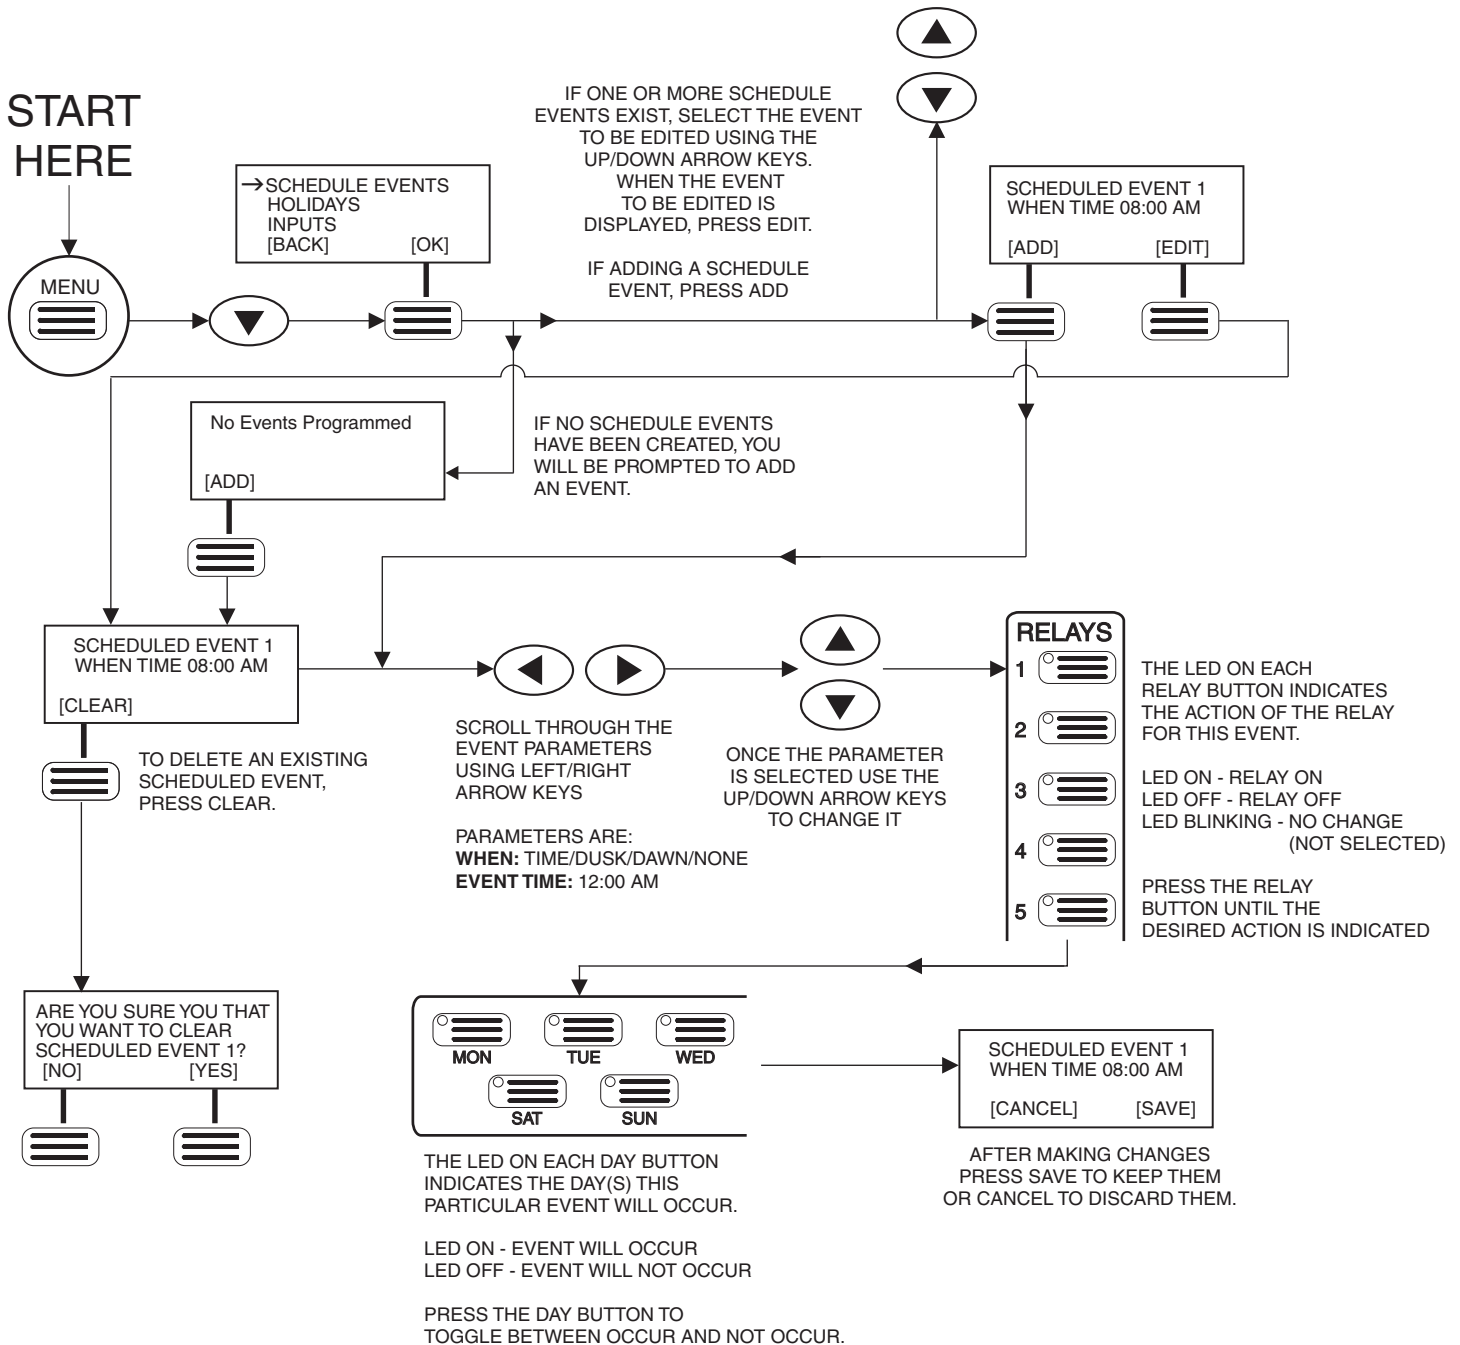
START HERE

MENU

→SCHEDULE EVENTS
HOLIDAYS
INPUTS
[BACK] [OK]

IF ONE OR MORE SCHEDULE EVENTS EXIST, SELECT THE EVENT TO BE EDITED USING THE UP/DOWN ARROW KEYS. WHEN THE EVENT TO BE EDITED IS DISPLAYED, PRESS EDIT.

IF ADDING A SCHEDULE EVENT, PRESS ADD

SCHEDULED EVENT 1
WHEN TIME 08:00 AM
[ADD] [EDIT]

No Events Programmed
[ADD]

IF NO SCHEDULE EVENTS HAVE BEEN CREATED, YOU WILL BE PROMPTED TO ADD AN EVENT.

SCHEDULED EVENT 1
WHEN TIME 08:00 AM
[CLEAR]

TO DELETE AN EXISTING SCHEDULED EVENT, PRESS CLEAR.

SCROLL THROUGH THE EVENT PARAMETERS USING LEFT/RIGHT ARROW KEYS

PARAMETERS ARE:
**WHEN:** TIME/DUSK/DAWN/NONE
**EVENT TIME:** 12:00 AM

ONCE THE PARAMETER IS SELECTED USE THE UP/DOWN ARROW KEYS TO CHANGE IT

RELAYS
1
2
3
4
5

THE LED ON EACH RELAY BUTTON INDICATES THE ACTION OF THE RELAY FOR THIS EVENT.

LED ON - RELAY ON
LED OFF - RELAY OFF
LED BLINKING - NO CHANGE (NOT SELECTED)

PRESS THE RELAY BUTTON UNTIL THE DESIRED ACTION IS INDICATED

ARE YOU SURE YOU THAT YOU WANT TO CLEAR SCHEDULED EVENT 1?
[NO] [YES]

MON TUE WED
SAT SUN

SCHEDULED EVENT 1
WHEN TIME 08:00 AM
[CANCEL] [SAVE]

THE LED ON EACH DAY BUTTON INDICATES THE DAY(S) THIS PARTICULAR EVENT WILL OCCUR.

LED ON - EVENT WILL OCCUR
LED OFF - EVENT WILL NOT OCCUR

PRESS THE DAY BUTTON TO TOGGLE BETWEEN OCCUR AND NOT OCCUR.

AFTER MAKING CHANGES PRESS SAVE TO KEEP THEM OR CANCEL TO DISCARD THEM.